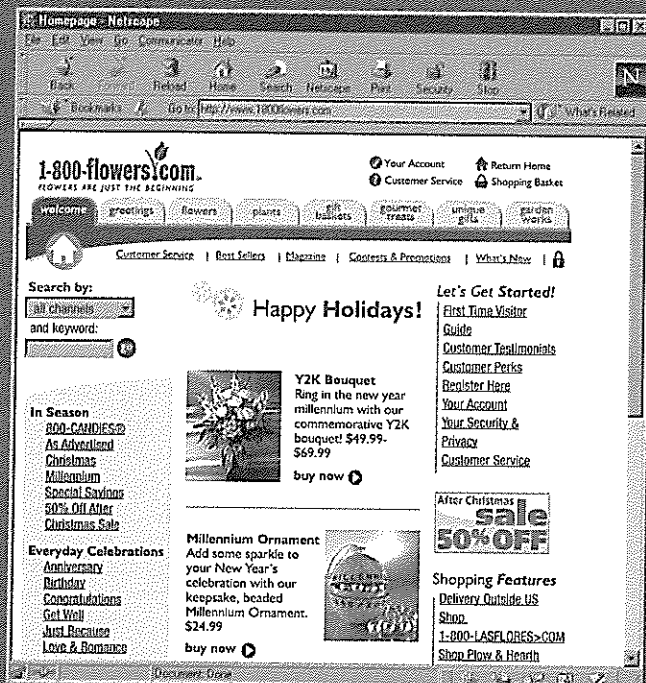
Homepage - Netscape

File Edit View Go Communicator Help

Back Forward Reload Home Search Netscape Print Security Stop

Bookmarks Go to: http://www.1800flowers.com What's Related

1-800-flowers.com
FLOWERS ARE JUST THE BEGINNING

Your Account
Customer Service
Return Home
Shopping Basket

welcome greetings flowers plants gift baskets gourmet treats unique gifts garden works

Customer Service | Best Sellers | Magazine | Contests & Promotions | What's New |

Search by:
all channels
and keyword:

Happy Holidays!

Let's Get Started!
First Time Visitor Guide
Customer Testimonials
Customer Perks
Register Here
Your Account
Your Security & Privacy
Customer Service

Y2K Bouquet
Ring in the new year millennium with our commemorative Y2K bouquet! $49.99-$69.99
buy now

In Season
800-CANDIES®
As Advertised
Christmas
Millennium
Special Savings
50% Off After Christmas Sale

After Christmas
sale
50% OFF

Everyday Celebrations
Anniversary
Birthday
Congratulations
Get Well
Just Because
Love & Romance

Millennium Ornament
Add some sparkle to your New Year's celebration with our keepsake, beaded Millennium Ornament. $24.99
buy now

Shopping Features
Delivery Outside US
Shop
1-800-LASFLORES>COM
Shop Plow & Hearth

Document: Done